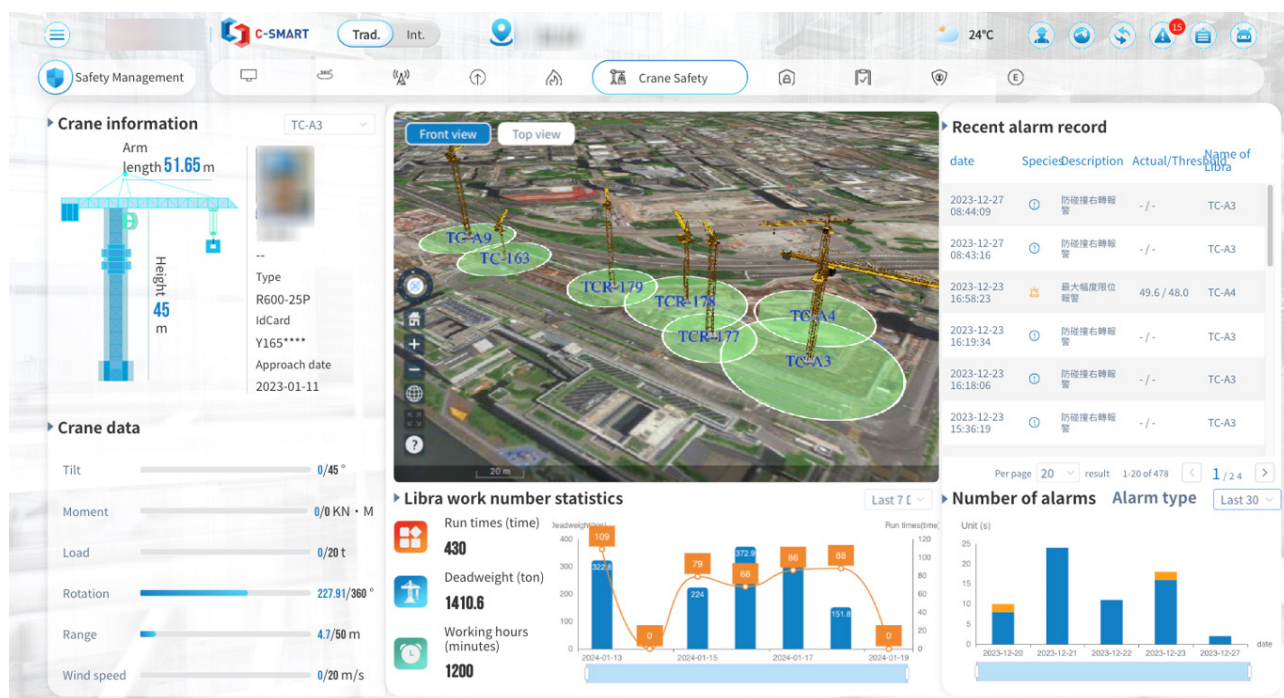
C-SMART Trad. Int.

24°C 15

Safety Management

Crane Safety

Crane information TC-A3

Arm length 51.65 m

Height 45 m

--
Type
R600-25P
IdCard
Y165****
Approach date
2023-01-11

Crane data

Tilt 0/45 °

Moment 0/0 KN · M

Load 0/20 t

Rotation 227.91/360 °

Range 4.7/50 m

Wind speed 0/20 m/s

Front view Top view

TC-A9
TC-163
TCR-179
TCR-178
TCR-177
TC-A4
TC-A3

20 m

Recent alarm record

| date | Species | Description | Actual/Threshold | Name of Libra |
|---|---|---|---|---|
| 2023-12-27 08:44:09 | | 防碰撞右轉報警 | - / - | TC-A3 |
| 2023-12-27 08:43:16 | | 防碰撞右轉報警 | - / - | TC-A3 |
| 2023-12-23 16:58:23 | | 最大幅度限位報警 | 49.6 / 48.0 | TC-A4 |
| 2023-12-23 16:19:34 | | 防碰撞右轉報警 | - / - | TC-A3 |
| 2023-12-23 16:18:06 | | 防碰撞右轉報警 | - / - | TC-A3 |
| 2023-12-23 15:36:19 | | 防碰撞右轉報警 | - / - | TC-A3 |

Per page 20 result 1-20 of 478 1/24

Libra work number statistics Last 7 D

Run times (time)
430
Deadweight (ton)
1410.6
Working hours (minutes)
1200

Deadweight(ton) Run times(time)
400 300 200 100 0
120 100 80 60 40 20 0
109 322.8 0 79 224 68 372.9 86 88 151.8 0
2024-01-13 2024-01-15 2024-01-17 2024-01-19

Number of alarms Alarm type Last 30

Unit (s)
25 20 15 10 5 0
date
2023-12-20 2023-12-21 2023-12-22 2023-12-23 2023-12-27